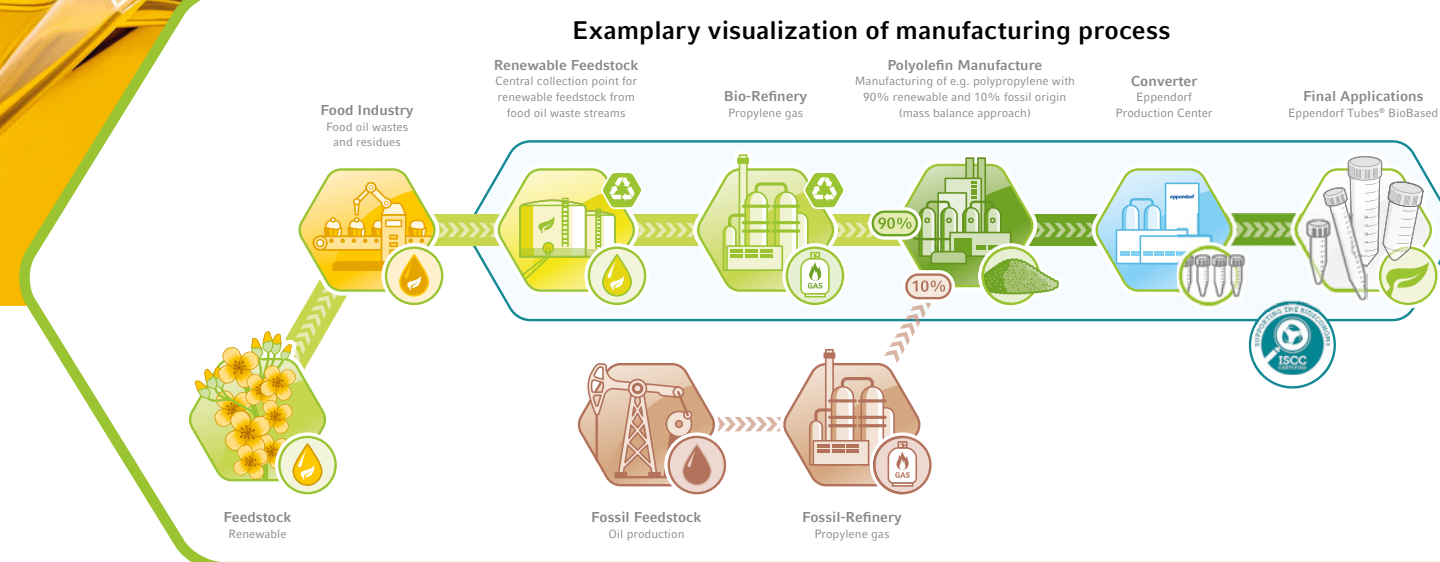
Examplary visualization of manufacturing process

Food Industry
Food oil wastes and residues

Renewable Feedstock
Central collection point for renewable feedstock from food oil waste streams

Bio-Refinery
Propylene gas

GAS

90%

Polyolefin Manufacture
Manufacturing of e.g. polypropylene with 90% renewable and 10% fossil origin (mass balance approach)

10%

Converter
Eppendorf Production Center

eppendorf

Final Applications
Eppendorf Tubes® BioBased

SUPPORTING THE BIOECONOMY
ISCC
CERTIFIED

Feedstock
Renewable

Fossil Feedstock
Oil production

Fossil-Refinery
Propylene gas

GAS